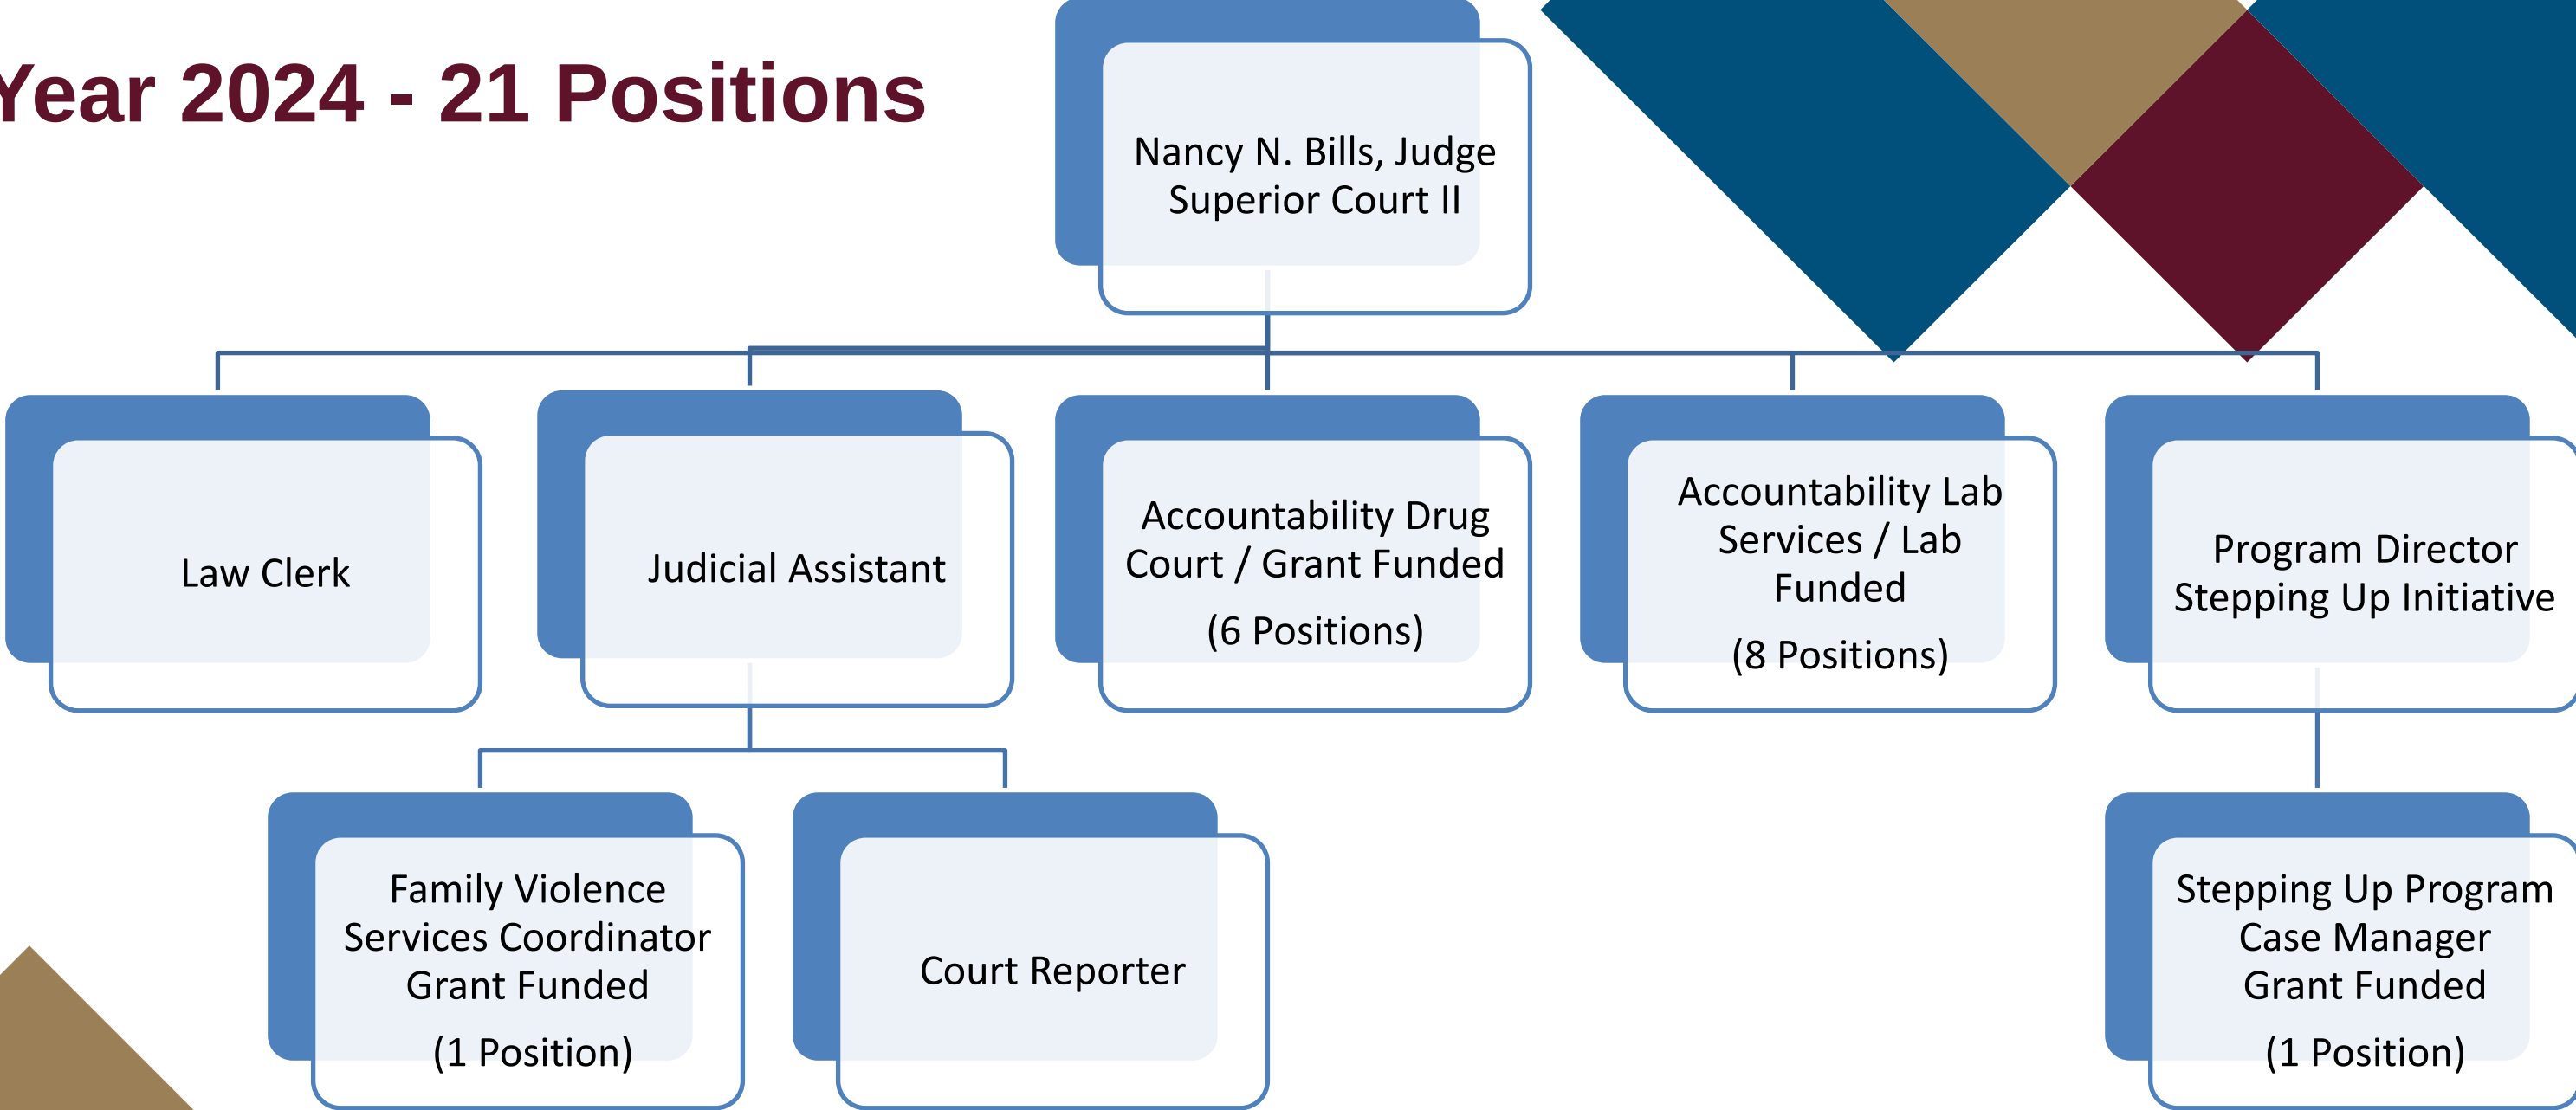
Year 2024 - 21 Positions

Nancy N. Bills, Judge
Superior Court II

Law Clerk

Judicial Assistant

Accountability Drug Court / Grant Funded
(6 Positions)

Accountability Lab Services / Lab Funded
(8 Positions)

Program Director Stepping Up Initiative

Family Violence Services Coordinator Grant Funded
(1 Position)

Court Reporter

Stepping Up Program Case Manager Grant Funded
(1 Position)